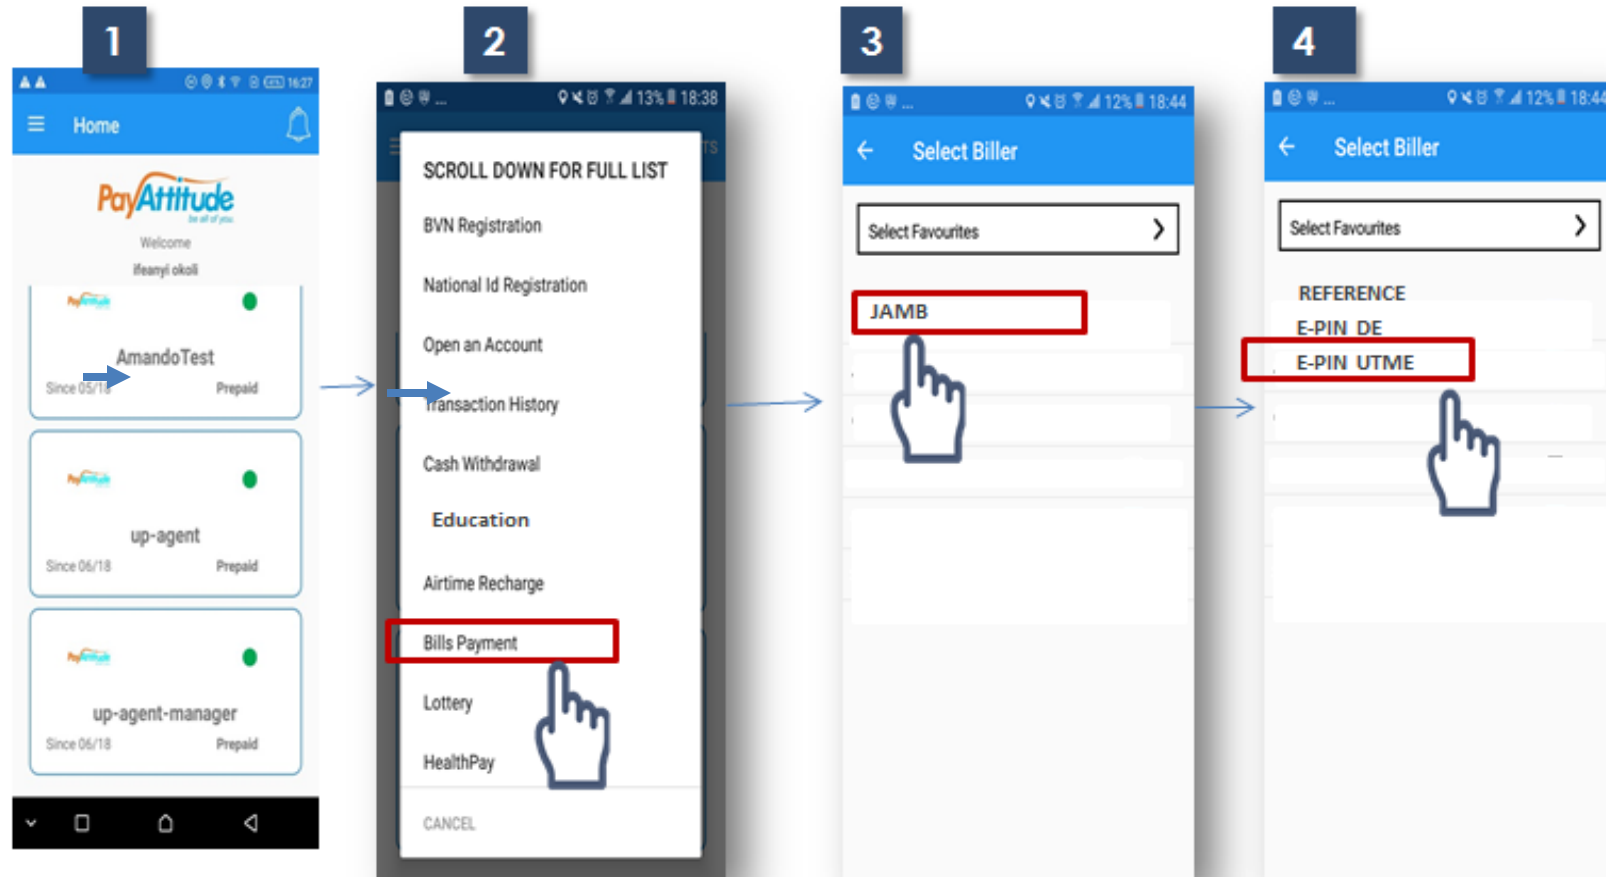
1

16:27

Home

PayAttitude

Welcome

ifeanyi okoli

AmandoTest

Since 05/18 Prepaid

up-agent

Since 06/18 Prepaid

up-agent-manager

Since 06/18 Prepaid

2

13% 18:38

SCROLL DOWN FOR FULL LIST

BVN Registration

National Id Registration

Open an Account

Transaction History

Cash Withdrawal

Education

Airtime Recharge

Bills Payment

Lottery

HealthPay

CANCEL

3

12% 18:44

Select Biller

Select Favourites

JAMB

4

12% 18:44

Select Biller

Select Favourites

REFERENCE

E-PIN DE

E-PIN UTME